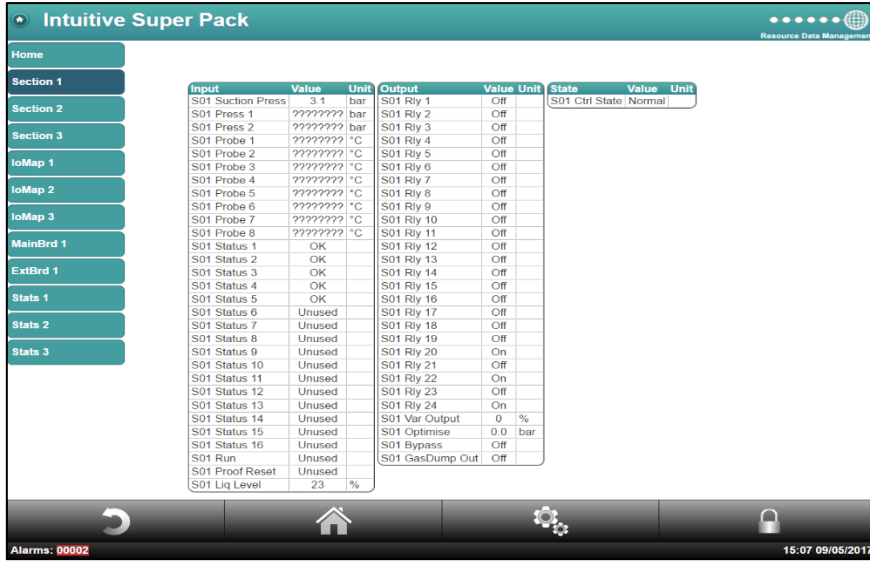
Intuitive Super Pack

Resource Data Managemen

Home
Section 1
Section 2
Section 3
IoMap 1
IoMap 2
IoMap 3
MainBrd 1
ExtBrd 1
Stats 1
Stats 2
Stats 3

| Input | Value | Unit |
|---|---|---|
| S01 Suction Press | 3.1 | bar |
| S01 Press 1 | ???????? | bar |
| S01 Press 2 | ???????? | bar |
| S01 Probe 1 | ???????? | °C |
| S01 Probe 2 | ???????? | °C |
| S01 Probe 3 | ???????? | °C |
| S01 Probe 4 | ???????? | °C |
| S01 Probe 5 | ???????? | °C |
| S01 Probe 6 | ???????? | °C |
| S01 Probe 7 | ???????? | °C |
| S01 Probe 8 | ???????? | °C |
| S01 Status 1 | OK | |
| S01 Status 2 | OK | |
| S01 Status 3 | OK | |
| S01 Status 4 | OK | |
| S01 Status 5 | OK | |
| S01 Status 6 | Unused | |
| S01 Status 7 | Unused | |
| S01 Status 8 | Unused | |
| S01 Status 9 | Unused | |
| S01 Status 10 | Unused | |
| S01 Status 11 | Unused | |
| S01 Status 12 | Unused | |
| S01 Status 13 | Unused | |
| S01 Status 14 | Unused | |
| S01 Status 15 | Unused | |
| S01 Status 16 | Unused | |
| S01 Run | Unused | |
| S01 Proof Reset | Unused | |
| S01 Liq Level | 23 | % |

| Output | Value | Unit |
|---|---|---|
| S01 Rly 1 | Off | |
| S01 Rly 2 | Off | |
| S01 Rly 3 | Off | |
| S01 Rly 4 | Off | |
| S01 Rly 5 | Off | |
| S01 Rly 6 | Off | |
| S01 Rly 7 | Off | |
| S01 Rly 8 | Off | |
| S01 Rly 9 | Off | |
| S01 Rly 10 | Off | |
| S01 Rly 11 | Off | |
| S01 Rly 12 | Off | |
| S01 Rly 13 | Off | |
| S01 Rly 14 | Off | |
| S01 Rly 15 | Off | |
| S01 Rly 16 | Off | |
| S01 Rly 17 | Off | |
| S01 Rly 18 | Off | |
| S01 Rly 19 | Off | |
| S01 Rly 20 | On | |
| S01 Rly 21 | Off | |
| S01 Rly 22 | On | |
| S01 Rly 23 | Off | |
| S01 Rly 24 | On | |
| S01 Var Output | 0 | % |
| S01 Optimise | 0.0 | bar |
| S01 Bypass | Off | |
| S01 GasDump Out | Off | |

| State | Value | Unit |
|---|---|---|
| S01 Ctrl State | Normal | |

Alarms: 00002
15:07 09/05/2017